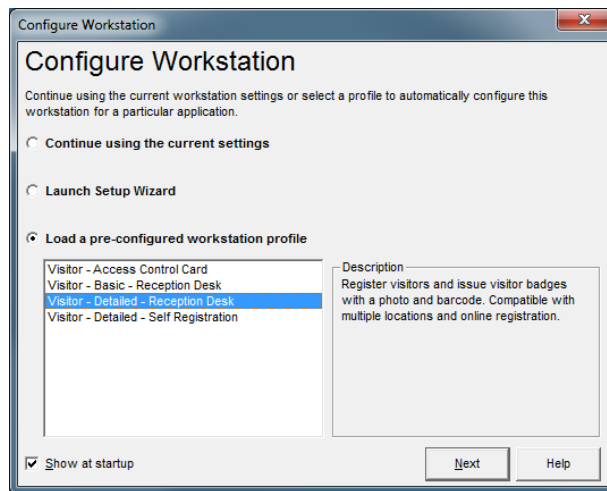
Configure Workstation

Configure Workstation

Continue using the current workstation settings or select a profile to automatically configure this workstation for a particular application.

Continue using the current settings

Launch Setup Wizard

Load a pre-configured workstation profile

Visitor - Access Control Card
Visitor - Basic - Reception Desk
Visitor - Detailed - Reception Desk
Visitor - Detailed - Self Registration

Description
Register visitors and issue visitor badges with a photo and barcode. Compatible with multiple locations and online registration.

Show at startup

Next

Help